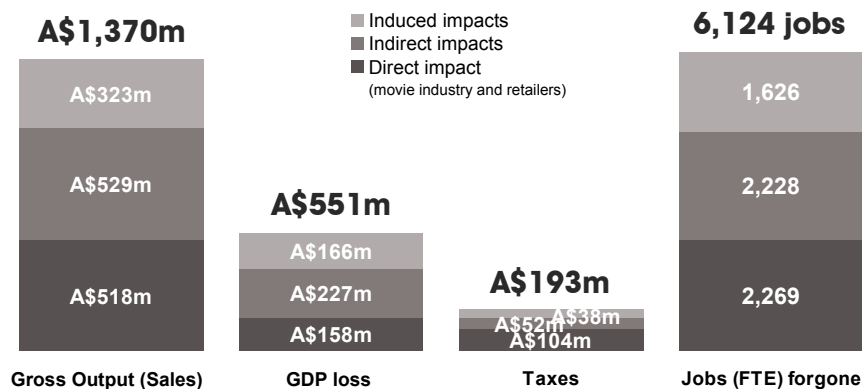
A$1,370m

Induced impacts
Indirect impacts
Direct impact
(movie industry and retailers)

6,124 jobs

A$323m
A$529m
A$518m

A$551m
A$166m
A$227m
A$158m

A$193m
A$38m
A$52m
A$104m

1,626
2,228
2,269

Gross Output (Sales)
GDP loss
Taxes
Jobs (FTE) forgone